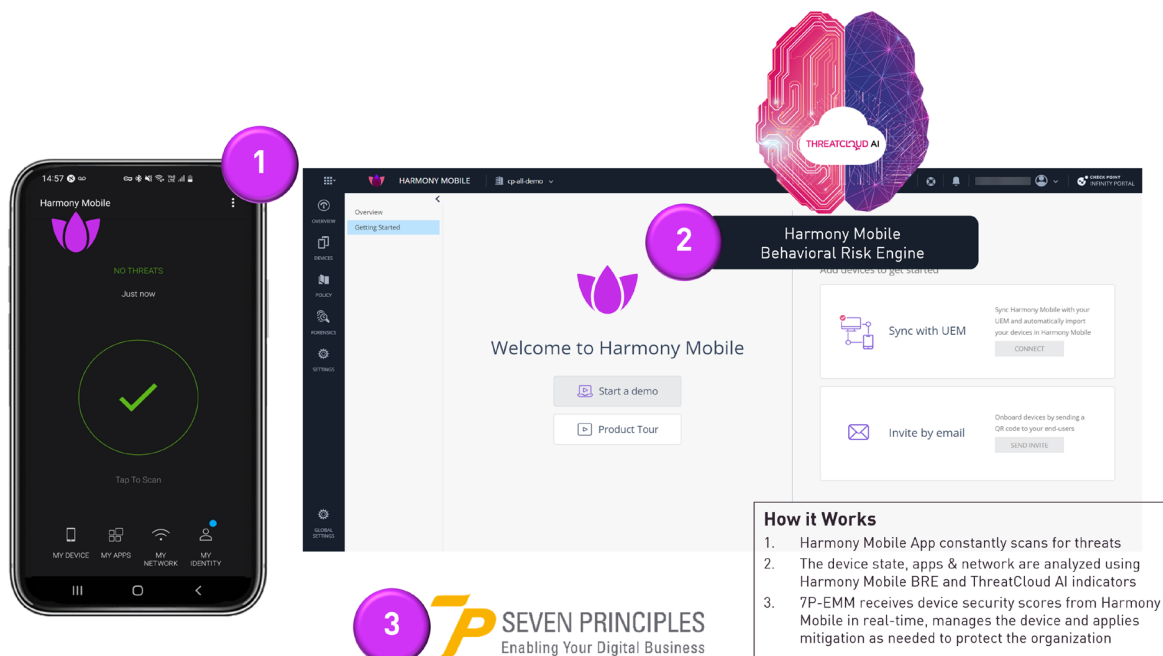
1

14:57

Harmony Mobile

NO THREATS

Just now

Tap To Scan

MY DEVICE MY APPS MY NETWORK MY IDENTITY

THREATCLOUD AI

HARMONY MOBILE cp-all-demo

CHECK POINT INFINITY PORTAL

OVERVIEW

DEVICES

POLICY

FORENSICS

SETTINGS

GLOBAL SETTINGS

Overview

Getting Started

2

Harmony Mobile
Behavioral Risk Engine

Add devices to get started

Welcome to Harmony Mobile

Start a demo

Product Tour

Sync with UEM

Sync Harmony Mobile with your UEM and automatically import your devices in Harmony Mobile

CONNECT

Invite by email

Onboard devices by sending a QR code to your end-users

SEND INVITE

How it Works

1. Harmony Mobile App constantly scans for threats
2. The device state, apps & network are analyzed using Harmony Mobile BRE and ThreatCloud AI indicators
3. 7P-EMM receives device security scores from Harmony Mobile in real-time, manages the device and applies mitigation as needed to protect the organization

3

7P SEVEN PRINCIPLES
Enabling Your Digital Business